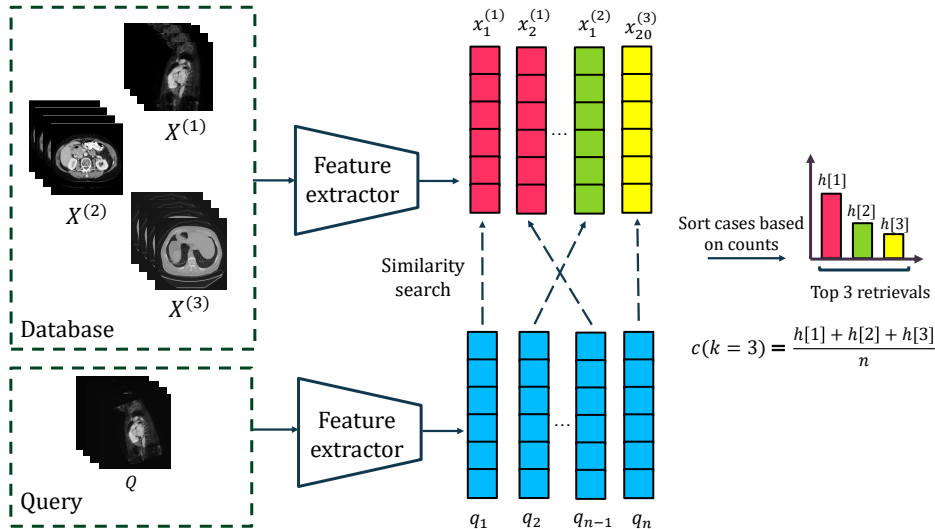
$X^{(1)}$

$X^{(2)}$

$X^{(3)}$

Database

Feature extractor

$x_1^{(1)}$ $x_2^{(1)}$ $x_1^{(2)}$ $x_{20}^{(3)}$

...

Similarity search

$h[1]$ $h[2]$ $h[3]$

Sort cases based on counts

Top 3 retrievals

$c(k=3) = \frac{h[1]+h[2]+h[3]}{n}$

$Q$

Query

Feature extractor

...

$q_1$ $q_2$ $q_{n-1}$ $q_n$